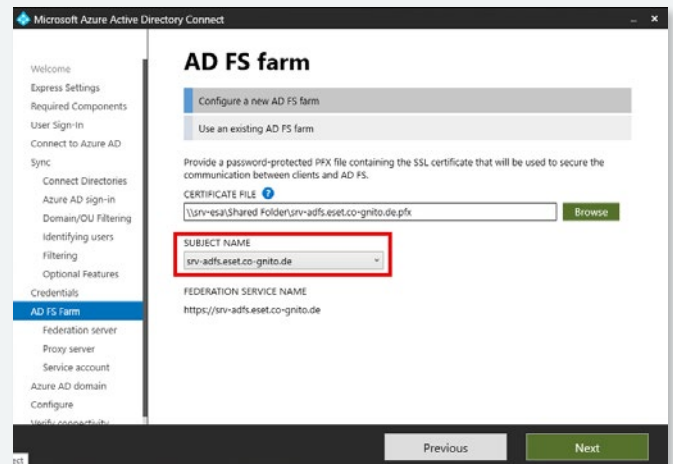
Microsoft Azure Active Directory Connect

Welcome
Express Settings
Required Components
User Sign-In
Connect to Azure AD
Sync
Connect Directories
Azure AD sign-in
Domain/OU Filtering
Identifying users
Filtering
Optional Features
Credentials
AD FS Farm
Federation server
Proxy server
Service account
Azure AD domain
Configure
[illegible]

AD FS farm

Configure a new AD FS farm

Use an existing AD FS farm

Provide a password-protected PFX file containing the SSL certificate that will be used to secure the communication between clients and AD FS.

CERTIFICATE FILE ?

\\srv-esa\Shared Folder\srv-adfs.eset.co-gnito.de.pfx

Browse

SUBJECT NAME

srv-adfs.eset.co-gnito.de

FEDERATION SERVICE NAME

https://srv-adfs.eset.co-gnito.de

Previous

Next

ect